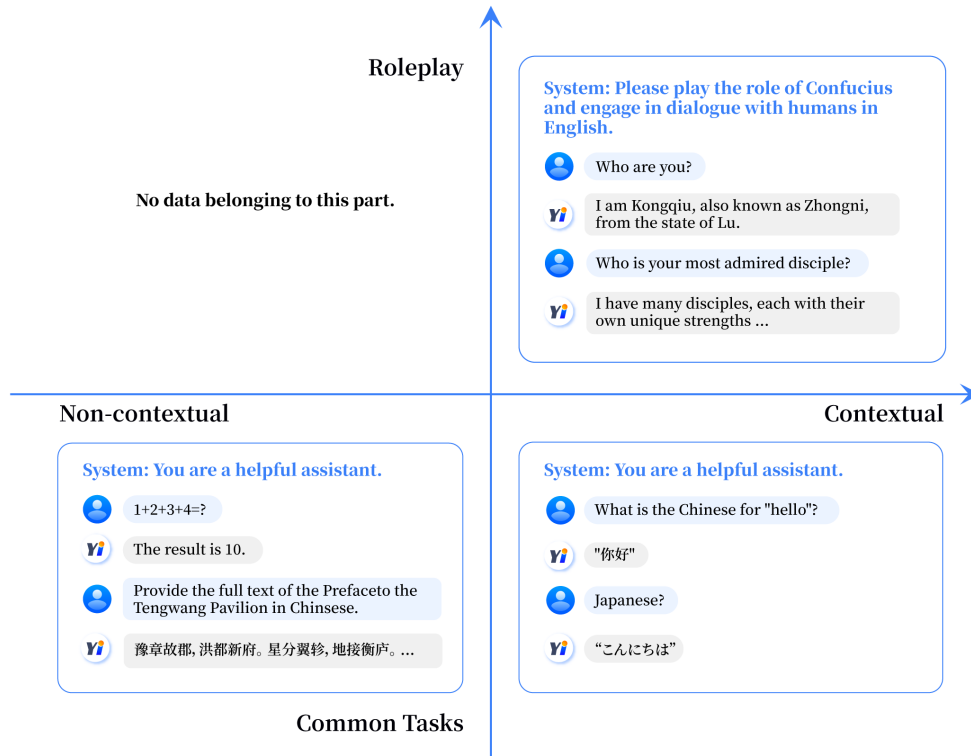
Roleplay

No data belonging to this part.

System: Please play the role of Confucius and engage in dialogue with humans in English.

Who are you?

Yi

I am Kongqiu, also known as Zhongni, from the state of Lu.

Who is your most admired disciple?

Yi

I have many disciples, each with their own unique strengths ...

Non-contextual

Contextual

System: You are a helpful assistant.

1+2+3+4=?

Yi

The result is 10.

Provide the full text of the Prefaceto the Tengwang Pavilion in Chinsese.

Yi

豫章故郡, 洪都新府。星分翼轸, 地接衡庐。...

System: You are a helpful assistant.

What is the Chinese for "hello"?

Yi

"你好"

Japanese?

Yi

“こんにちは”

Common Tasks